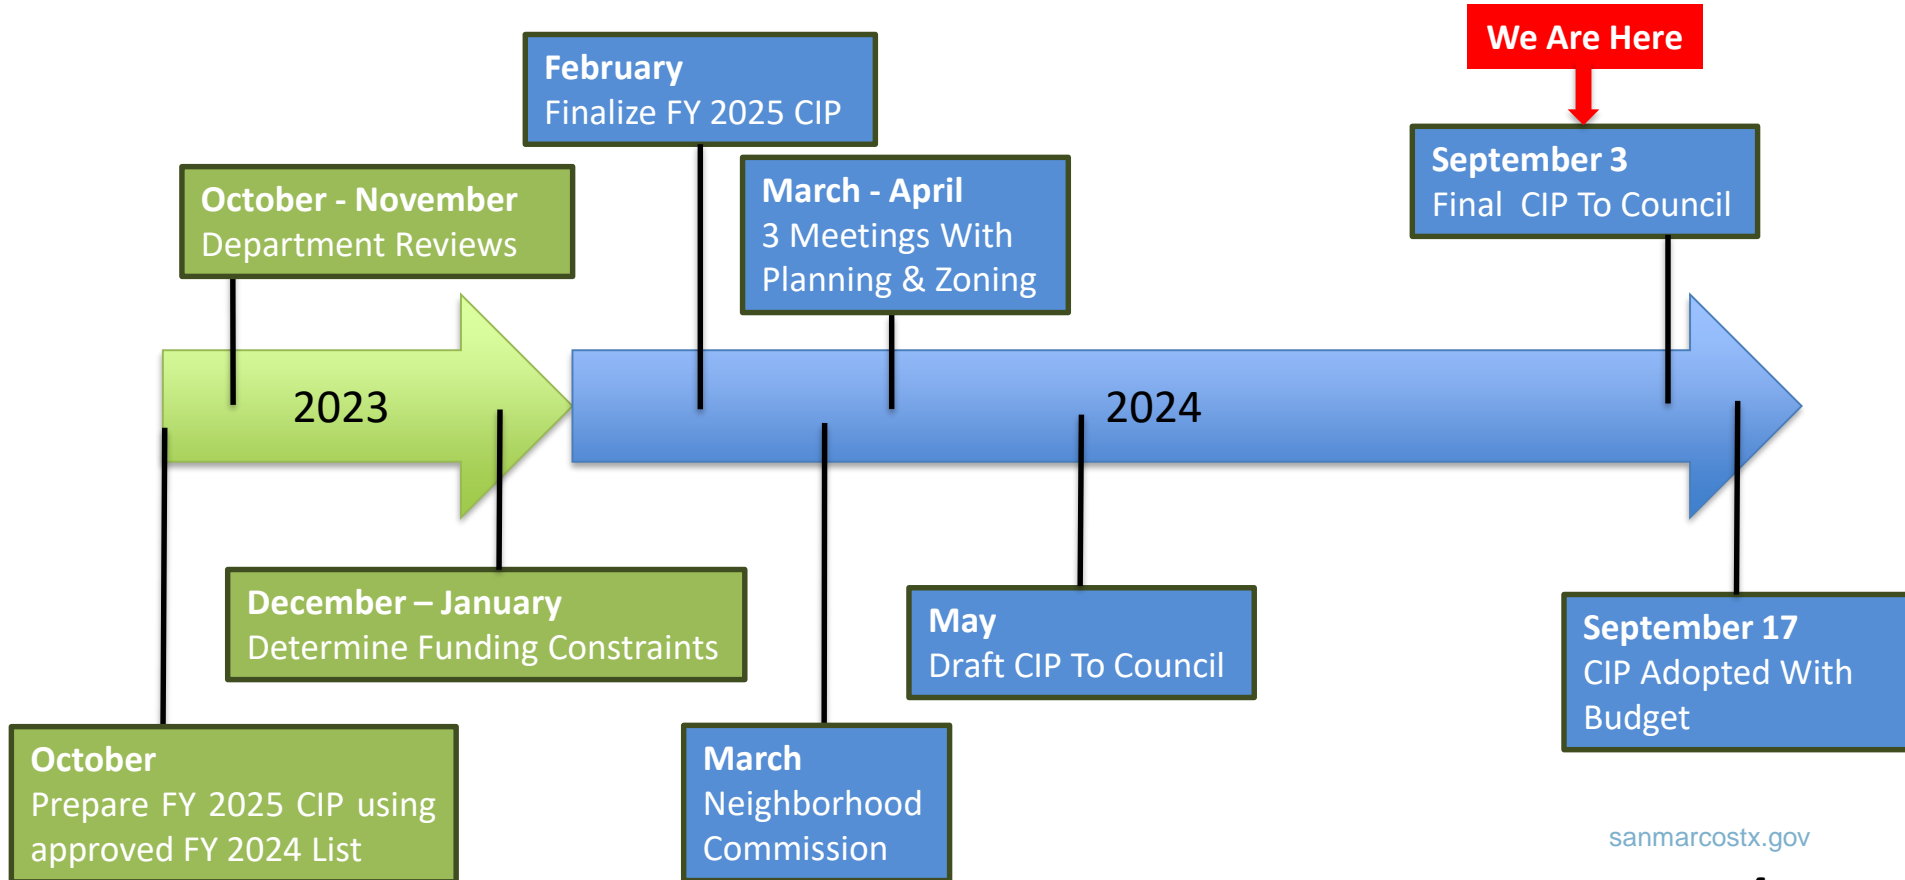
We Are Here

February
Finalize FY 2025 CIP

September 3
Final CIP To Council

October - November
Department Reviews

March - April
3 Meetings With Planning & Zoning

2023

2024

December – January
Determine Funding Constraints

May
Draft CIP To Council

September 17
CIP Adopted With Budget

October
Prepare FY 2025 CIP using approved FY 2024 List

March
Neighborhood Commission

sanmarcostx.gov